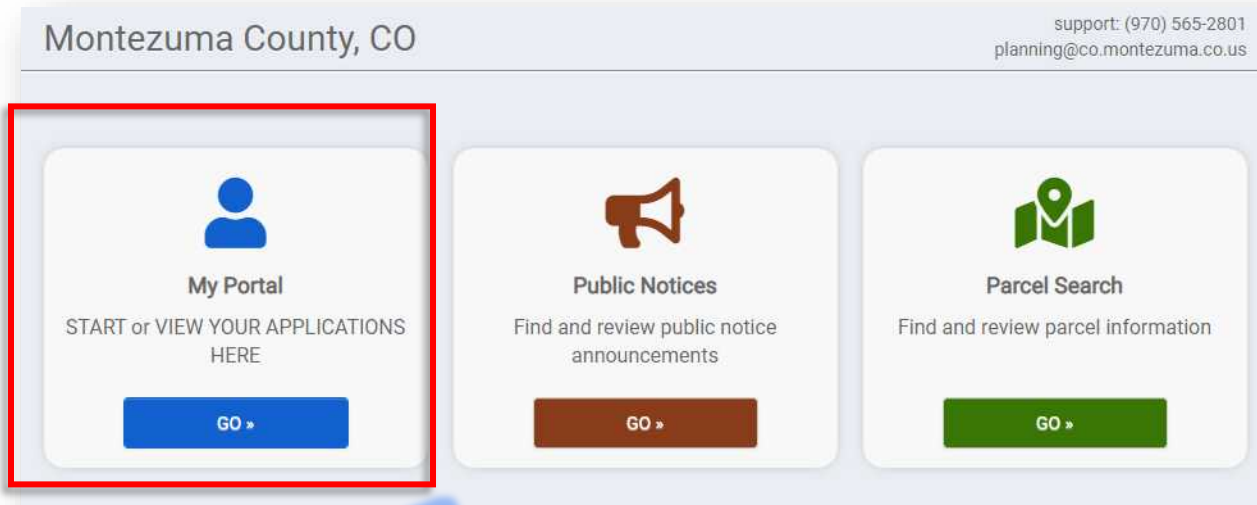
Montezuma County, CO

support: (970) 565-2801
planning@co.montezuma.co.us

My Portal
START or VIEW YOUR APPLICATIONS HERE
GO »

Public Notices
Find and review public notice announcements
GO »

Parcel Search
Find and review parcel information
GO »